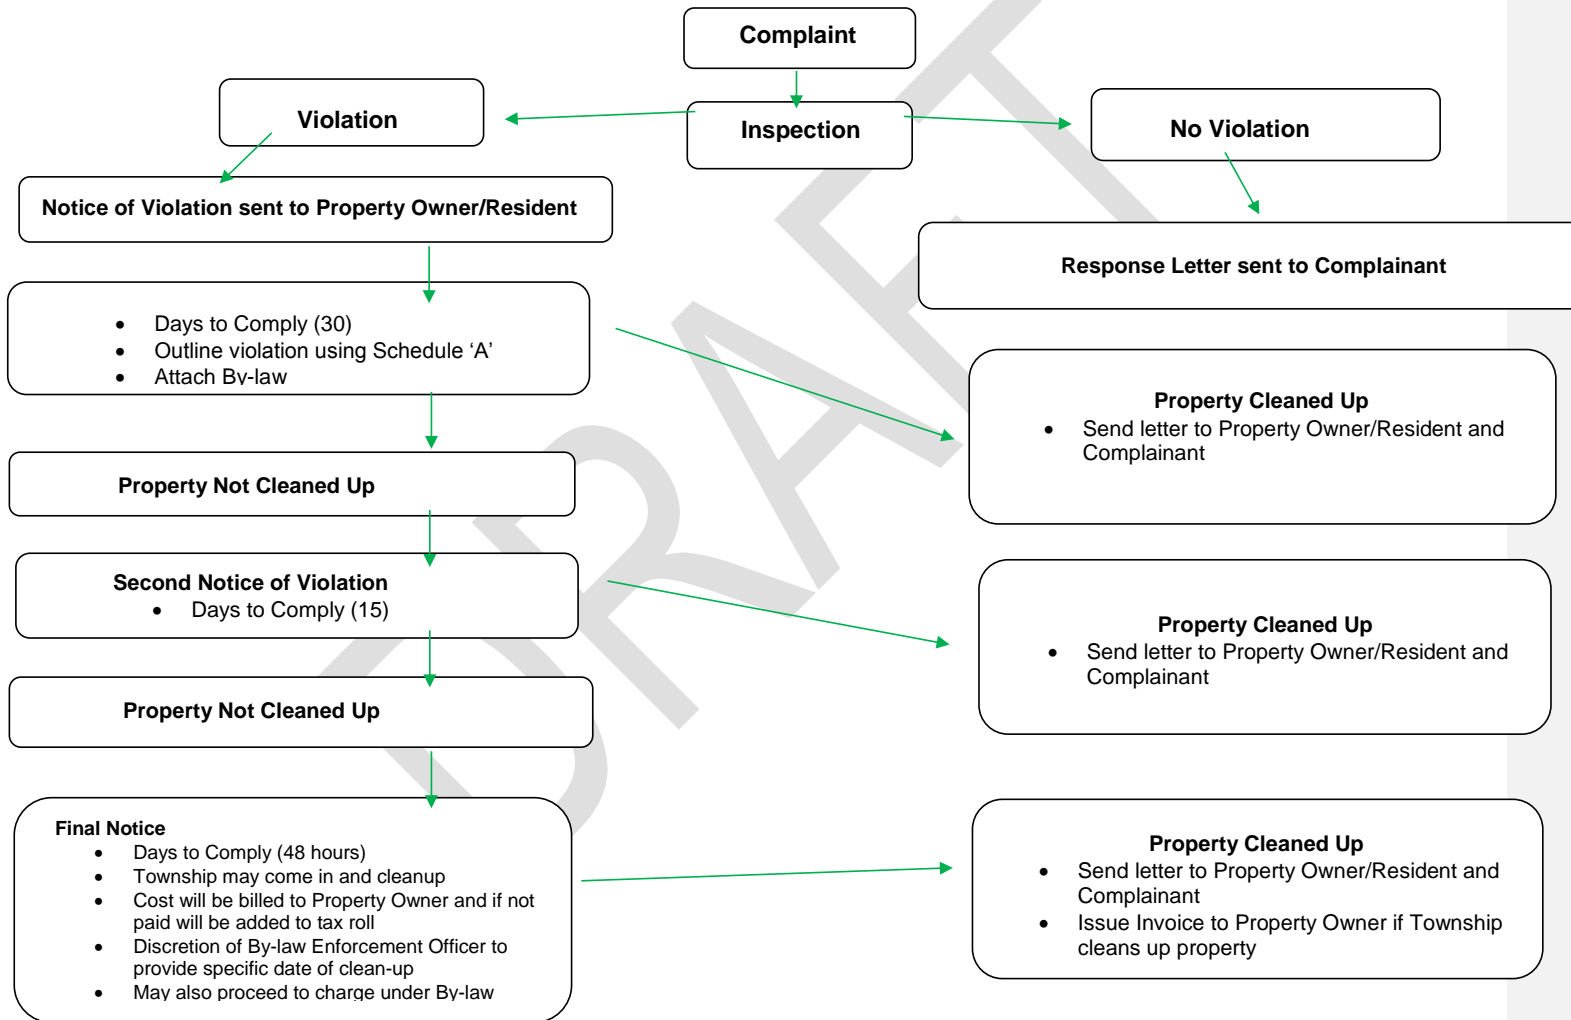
Complaint

Violation

Inspection

No Violation

Notice of Violation sent to Property Owner/Resident

Response Letter sent to Complainant

- Days to Comply (30)
- Outline violation using Schedule ‘A’
- Attach By-law

Property Cleaned Up
- Send letter to Property Owner/Resident and Complainant

Property Not Cleaned Up

Second Notice of Violation
- Days to Comply (15)

Property Cleaned Up
- Send letter to Property Owner/Resident and Complainant

Property Not Cleaned Up

Final Notice
- Days to Comply (48 hours)
- Township may come in and cleanup
- Cost will be billed to Property Owner and if not paid will be added to tax roll
- Discretion of By-law Enforcement Officer to provide specific date of clean-up
- May also proceed to charge under By-law

Property Cleaned Up
- Send letter to Property Owner/Resident and Complainant
- Issue Invoice to Property Owner if Township cleans up property

DRAFT